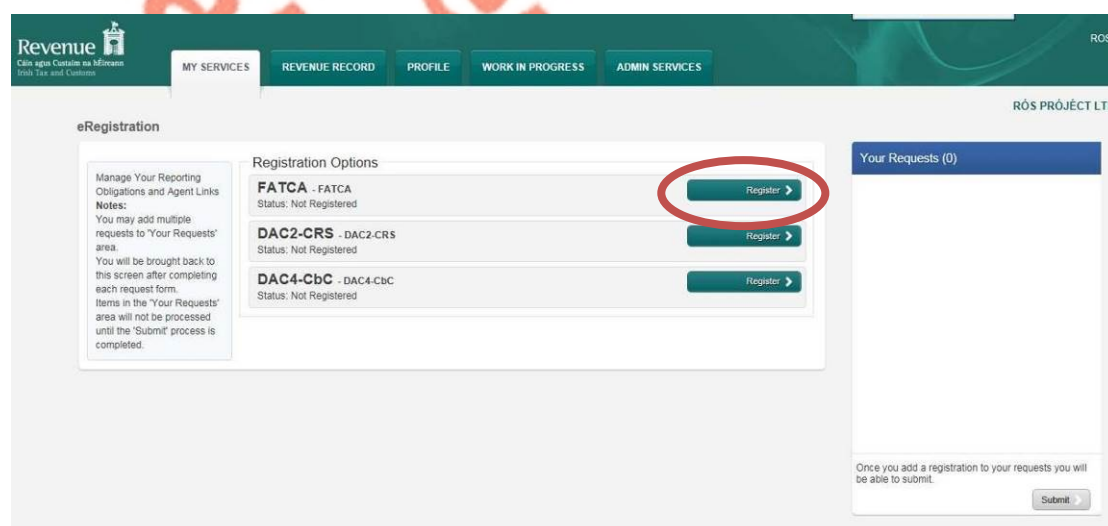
Revenue
Cáin agus Custaim na hÉireann
Irish Tax and Customs

MY SERVICES | REVENUE RECORD | PROFILE | WORK IN PROGRESS | ADMIN SERVICES

ROS

RÓS PRÓJÉCT LT

eRegistration

Manage Your Reporting Obligations and Agent Links
Notes:
You may add multiple requests to 'Your Requests' area.
You will be brought back to this screen after completing each request form.
Items in the 'Your Requests' area will not be processed until the 'Submit' process is completed.

Registration Options

FATCA - FATCA
Status: Not Registered
Register

DAC2-CRS - DAC2-CRS
Status: Not Registered
Register

DAC4-CbC - DAC4-CbC
Status: Not Registered
Register

Your Requests (0)

Once you add a registration to your requests you will be able to submit.

Submit